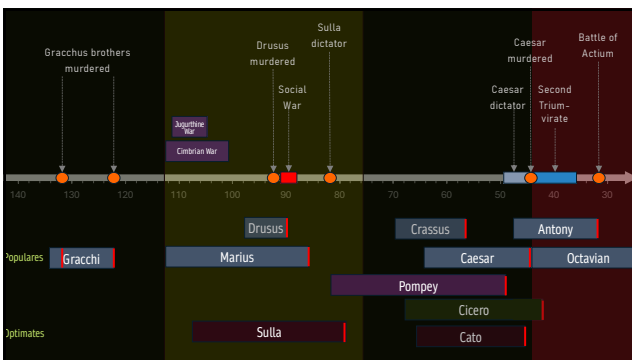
Gracchus brothers murdered

Drusus murdered

Sulla dictator

Social War

Caesar murdered

Battle of Actium

Caesar dictator

Second Triumvirate

Jugurthine War

Cimbrian War

140 130 120 110 100 90 80 70 60 50 40 30

Drusus

Crassus

Antony

Populares

Gracchi

Marius

Caesar

Octavian

Pompey

Cicero

Optimates

Sulla

Cato